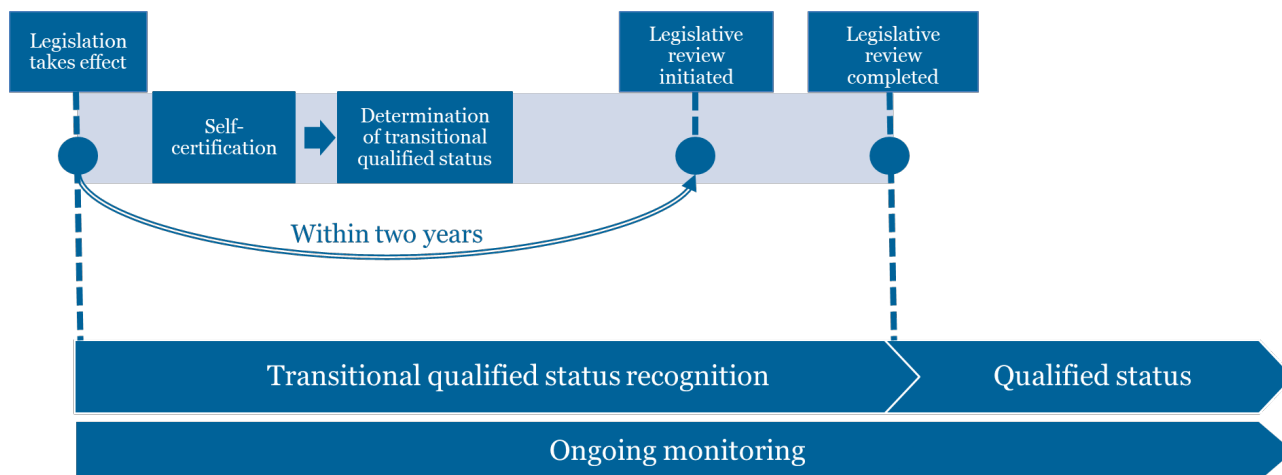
Legislation takes effect

Legislative review initiated

Legislative review completed

Self-certification

Determination of transitional qualified status

Within two years

Transitional qualified status recognition

Qualified status

Ongoing monitoring